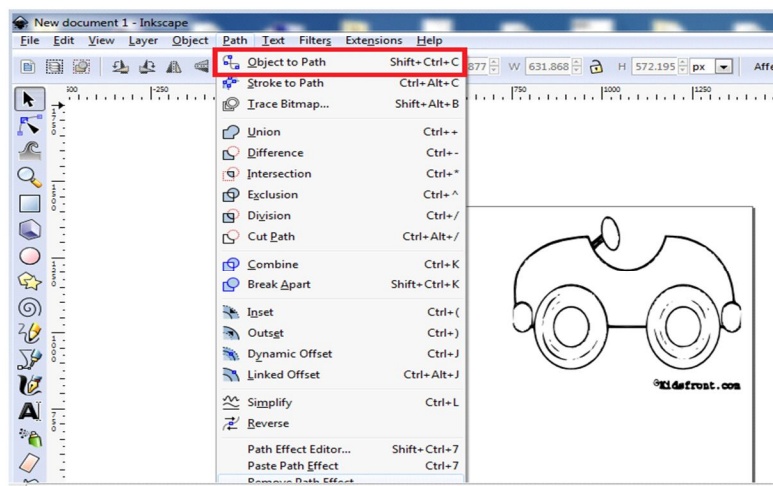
New document 1 - Inkscape

File Edit View Layer Object Path Text Filters Extensions Help

877 W 631.868 H 572.195 px Affe

Object to Path Shift+Ctrl+C
Stroke to Path Ctrl+Alt+C
Trace Bitmap... Shift+Alt+B
Union Ctrl++
Difference Ctrl+-
Intersection Ctrl+*
Exclusion Ctrl+^
Division Ctrl+/
Cut Path Ctrl+Alt+/
Combine Ctrl+K
Break Apart Shift+Ctrl+K
Inset Ctrl+(
Outset Ctrl+)
Dynamic Offset Ctrl+J
Linked Offset Ctrl+Alt+J
Simplify Ctrl+L
Reverse
Path Effect Editor... Shift+Ctrl+7
Paste Path Effect Ctrl+7
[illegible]

500 250 750 1000 1250

©Kidsfront.com